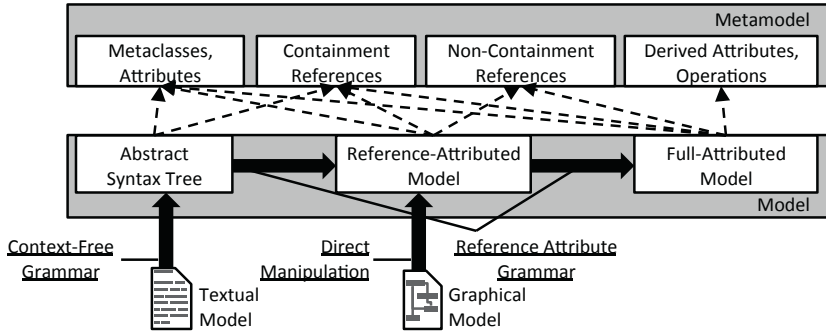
Metamodel

Metaclasses, Attributes

Containment References

Non-Containment References

Derived Attributes, Operations

Abstract Syntax Tree

Reference-Attributed Model

Full-Attributed Model

Model

Context-Free Grammar

Direct Manipulation

Reference Attribute Grammar

Textual Model

Graphical Model